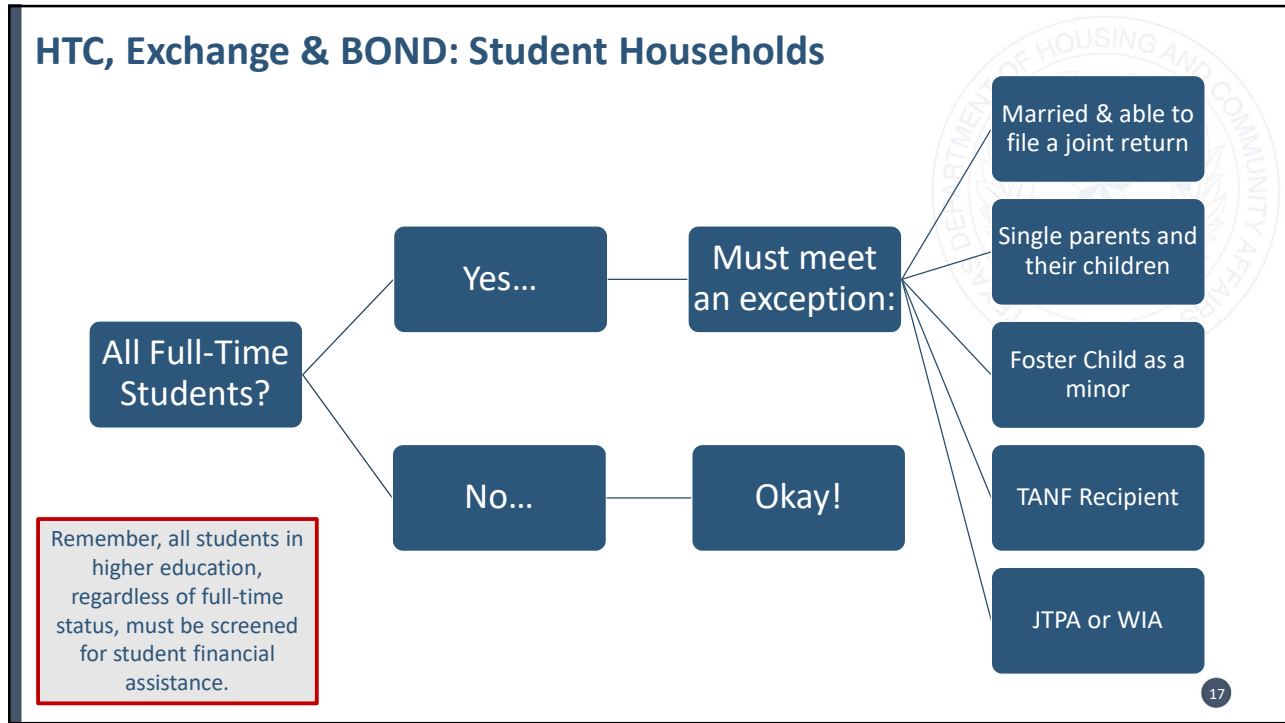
HTC, Exchange & BOND: Student Households

All Full-Time Students?

Yes…

Must meet an exception:

Married & able to file a joint return

Single parents and their children

Foster Child as a minor

TANF Recipient

JTPA or WIA

No…

Okay!

Remember, all students in higher education, regardless of full-time status, must be screened for student financial assistance.

17